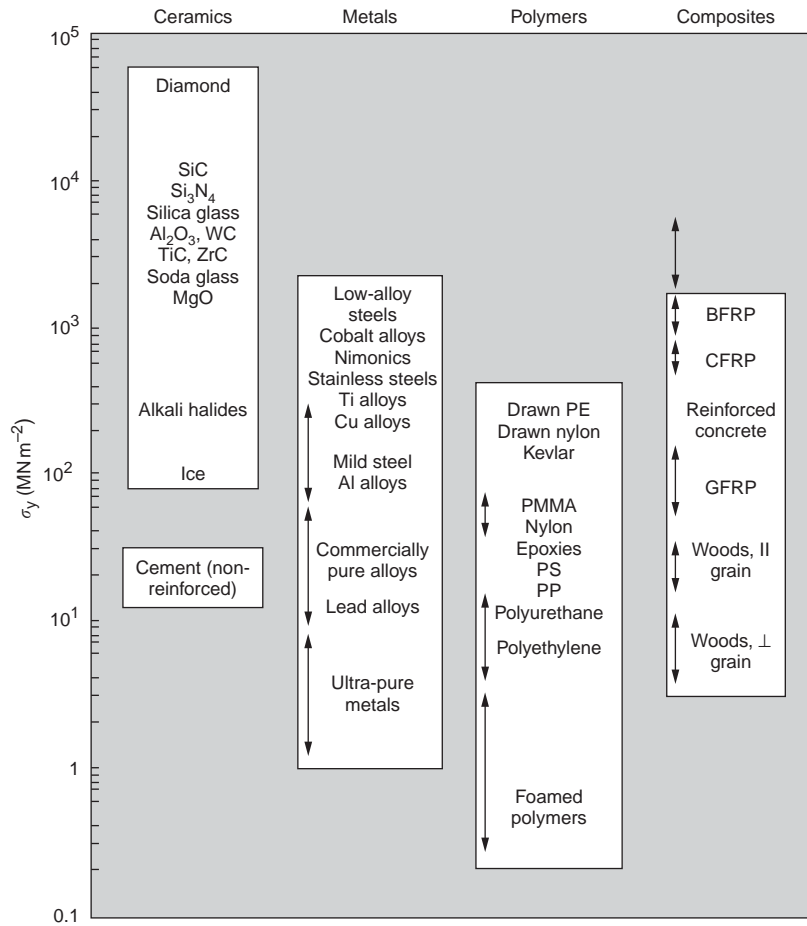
Ceramics Metals Polymers Composites

$10^5$
$10^4$
$10^3$
$10^2$
$10^1$
1
0.1

$\sigma_y$ (MN m$^{-2}$)

Diamond
SiC
$Si_3N_4$
Silica glass
$Al_2O_3$, WC
TiC, ZrC
Soda glass
MgO
Alkali halides
Ice

Cement (non-reinforced)

Low-alloy steels
Cobalt alloys
Nimonics
Stainless steels
Ti alloys
Cu alloys
Mild steel
Al alloys
Commercially pure alloys
Lead alloys
Ultra-pure metals

Drawn PE
Drawn nylon
Kevlar
PMMA
Nylon
Epoxies
PS
PP
Polyurethane
Polyethylene
Foamed polymers

BFRP
CFRP
Reinforced concrete
GFRP
Woods, II grain
Woods, ⊥ grain